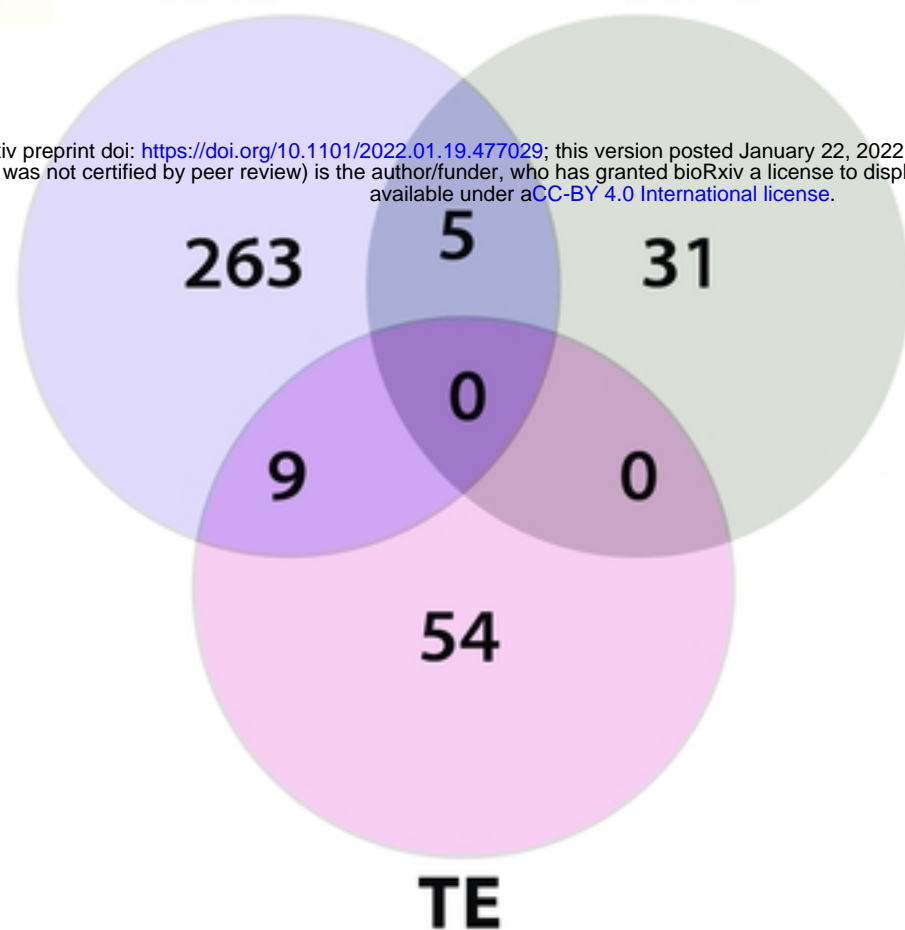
iv preprint doi: https://doi.org/10.1101/2022.01.19.477029; this version posted January 22, 2022
was not certified by peer review) is the author/funder, who has granted bioRxiv a license to displ
available under aCC-BY 4.0 International license.

263

5

31

0

9

0

54

TE